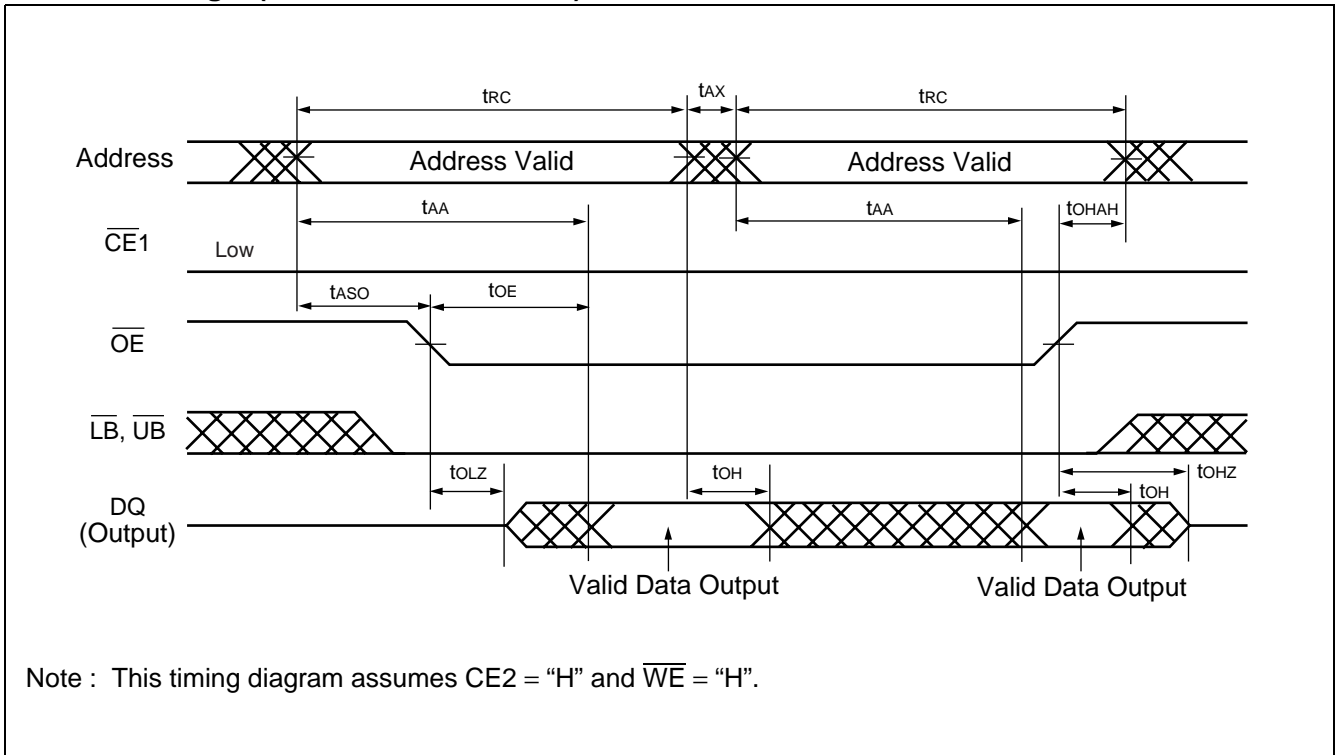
$t_{RC}$ $t_{AX}$ $t_{RC}$

Address Address Valid Address Valid

$t_{AA}$ $t_{AA}$ $t_{OHAH}$

$\overline{CE}1$ Low

$t_{ASO}$ $t_{OE}$

$\overline{OE}$

$\overline{LB}$, $\overline{UB}$

$t_{OLZ}$ $t_{OH}$ $t_{OHZ}$ $t_{OH}$

DQ (Output)

Valid Data Output Valid Data Output

Note : This timing diagram assumes CE2 = "H" and $\overline{WE}$ = "H".